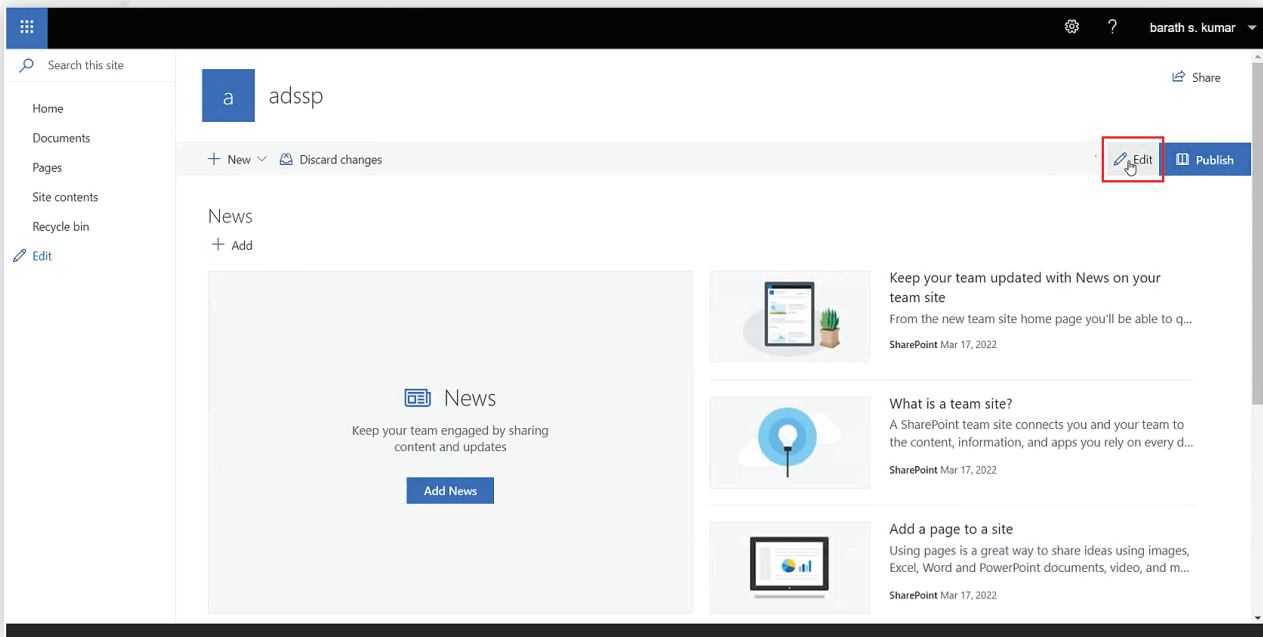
barath s. kumar

Search this site

Home
Documents
Pages
Site contents
Recycle bin
Edit

a
adssp

Share

New
Discard changes
Edit
Publish

News
Add

News
Keep your team engaged by sharing content and updates
Add News

Keep your team updated with News on your team site
From the new team site home page you'll be able to q...
SharePoint Mar 17, 2022

What is a team site?
A SharePoint team site connects you and your team to the content, information, and apps you rely on every d...
SharePoint Mar 17, 2022

Add a page to a site
Using pages is a great way to share ideas using images, Excel, Word and PowerPoint documents, video, and m...
SharePoint Mar 17, 2022